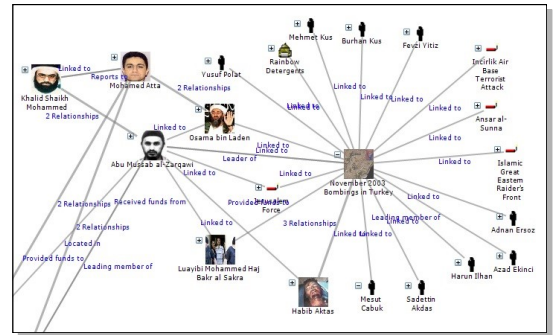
Khalid Shaikh Mohammed
Linked to
Reports to
Mohamed Atta
2 Relationships
Yusuf Polat
Rainbow Detergents
Mehmet Kus
Burhan Kus
Fevzi Yitiz
Incirlik Air Base Terrorist Attack
2 Relationships
Osama bin Laden
Linked to
Linked to
Linked to
Linked to
Linked to
Ansar al-Sunna
Abu Mussab al-Zarqawi
Linked to
Leader of
Linked to
Linked to
Linked to
November 2003 Bombings in Turkey
Linked to
Islamic Great Eastern Raider's Front
Linked to
Provided funds to
Force
2 Relationships
Received funds from
Linked to
2 Relationships
Linked to
3 Relationships
Leading member of
Linked to
Adnan Ersoz
Located in
Linked to
Linked to
Provided funds to
Leading member of
Luayibi Mohammed Haj Bakr al Sakra
Harun Ilhan
Azad Ekinci
Habib Aktas
Mesut Cabuk
Sadettin Akdas